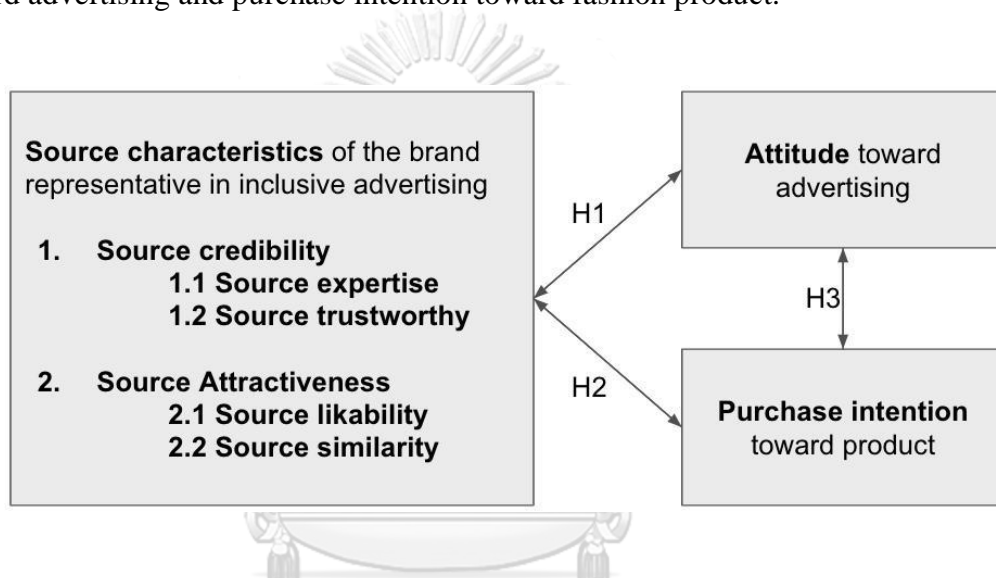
d advertising and purchase intention toward fashion product.

**Source characteristics** of the brand representative in inclusive advertising

1. **Source credibility**
   **1.1 Source expertise**
   **1.2 Source trustworthy**

2. **Source Attractiveness**
   **2.1 Source likability**
   **2.2 Source similarity**

H1

H2

**Attitude** toward advertising

H3

**Purchase intention** toward product